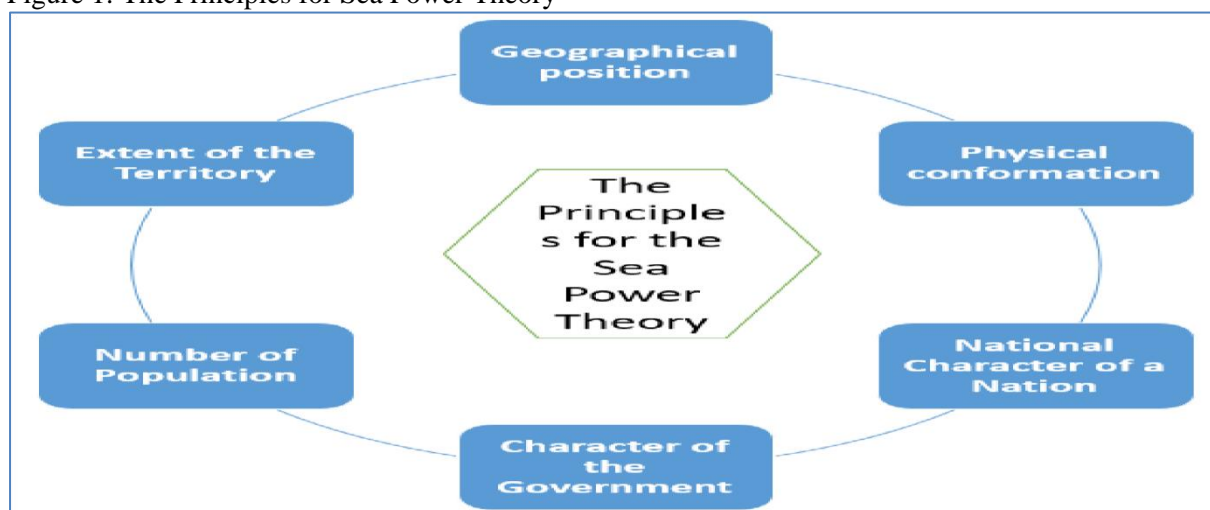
Figure 1: The Principles for Sea Power Theory

Geographical position

Physical conformation

National Character of a Nation

Character of the Government

Number of Population

Extent of the Territory

The Principles for the Sea Power Theory